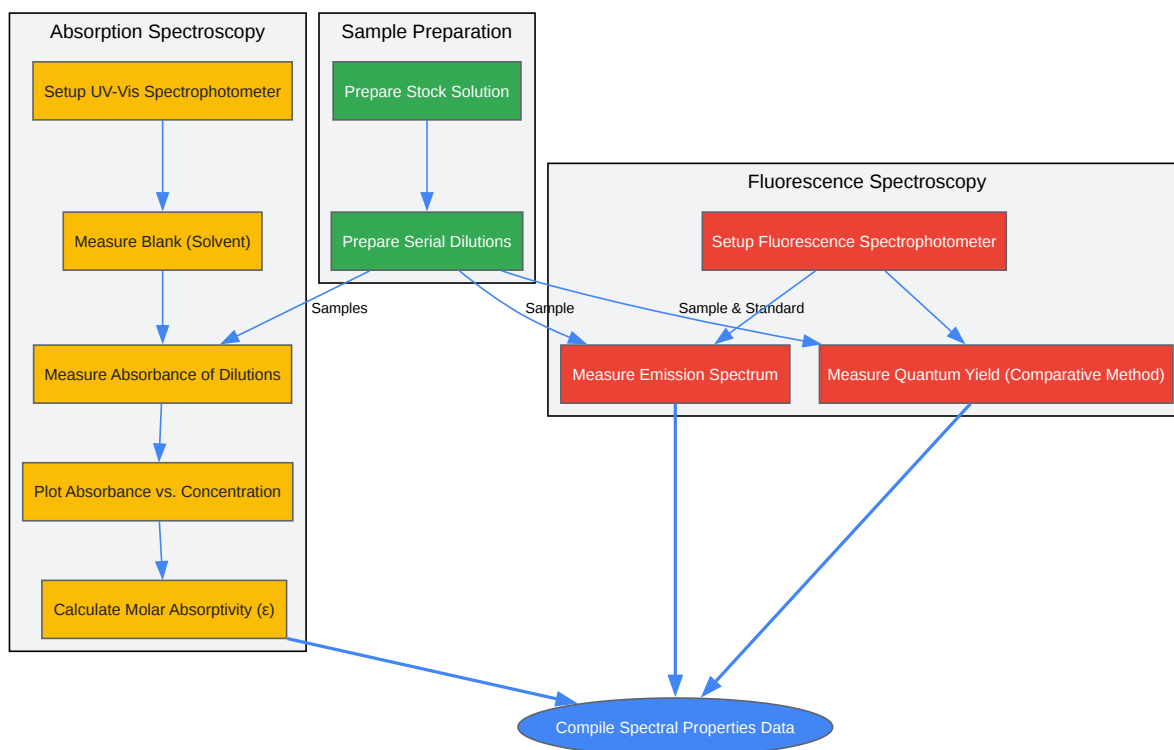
Absorption Spectroscopy

Setup UV-Vis Spectrophotometer

Measure Blank (Solvent)

Measure Absorbance of Dilutions

Plot Absorbance vs. Concentration

Calculate Molar Absorptivity (ε)

Sample Preparation

Prepare Stock Solution

Prepare Serial Dilutions

Samples

Sample

Sample & Standard

Fluorescence Spectroscopy

Setup Fluorescence Spectrophotometer

Measure Emission Spectrum

Measure Quantum Yield (Comparative Method)

Compile Spectral Properties Data